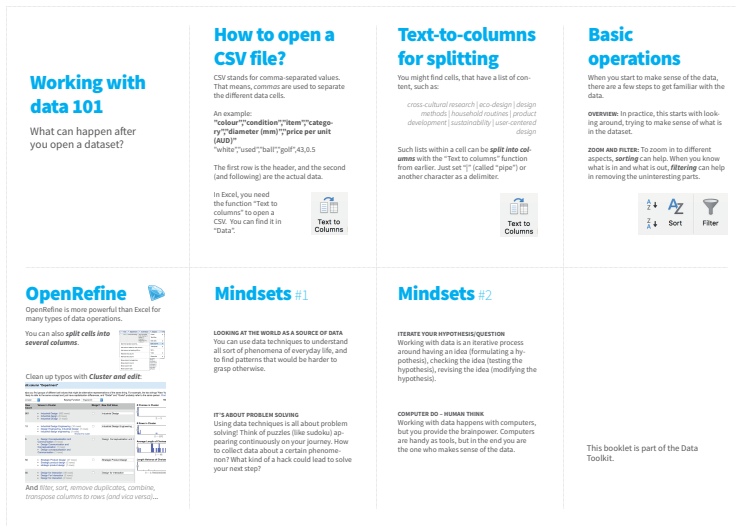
Working with data 101

What can happen after you open a dataset?

How to open a CSV file?

CSV stands for comma-separated values. That means, commas are used to separate the different data cells.

An example:
"colour","condition","item","category","diameter (mm)","price per unit (AUD)"
"white","used","ball","golf",43,0.5

The first row is the header, and the second (and following) are the actual data.

In Excel, you need the function "Text to columns" to open a CSV. You can find it in "Data".

Text to Columns

Text-to-columns for splitting

You might find cells, that have a list of content, such as:

cross-cultural research | eco-design | design methods | household routines | product development | sustainability | user-centered design

Such lists within a cell can be split into columns with the "Text to columns" function from earlier. Just set "|" (called "pipe") or another character as a delimiter.

Text to Columns

Basic operations

When you start to make sense of the data, there are a few steps to get familiar with the data.

OVERVIEW: In practice, this starts with looking around, trying to make sense of what is in the dataset.

ZOOM AND FILTER: To zoom in to different aspects, sorting can help. When you know what is in and what is out, filtering can help in removing the uninteresting parts.

Sort Filter

OpenRefine

OpenRefine is more powerful than Excel for many types of data operations.

You can also split cells into several columns.

Clean up typos with Cluster and edit.

And filter, sort, remove duplicates, combine, transpose columns to rows (and vica versa)...

Mindsets #1

LOOKING AT THE WORLD AS A SOURCE OF DATA
You can use data techniques to understand all sort of phenomena of everyday life, and to find patterns that would be harder to grasp otherwise.

IT'S ABOUT PROBLEM SOLVING
Using data techniques is all about problem solving! Think of puzzles (like sudoku) appearing continuously on your journey. How to collect data about a certain phenomenon? What kind of a hack could lead to solve your next step?

Mindsets #2

ITERATE YOUR HYPOTHESIS/QUESTION
Working with data is an iterative process around having an idea (formulating a hypothesis), checking the idea (testing the hypothesis), revising the idea (modifying the hypothesis).

COMPUTER DO – HUMAN THINK
Working with data happens with computers, but you provide the brainpower. Computers are handy as tools, but in the end you are the one who makes sense of the data.

This booklet is part of the Data Toolkit.